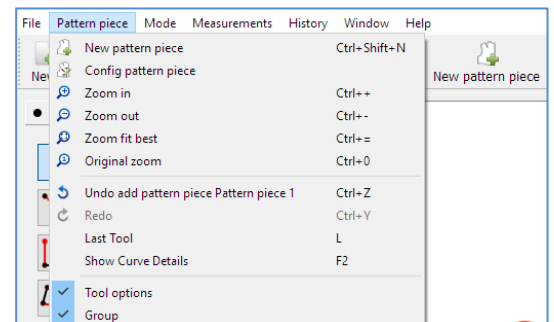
File Pattern piece Mode Measurements History Window Help

Ne

New pattern piece Ctrl+Shift+N
Config pattern piece
Zoom in Ctrl++
Zoom out Ctrl+-
Zoom fit best Ctrl+=
Original zoom Ctrl+0
Undo add pattern piece Pattern piece 1 Ctrl+Z
Redo Ctrl+Y
Last Tool L
Show Curve Details F2
Tool options
Group

New pattern piece